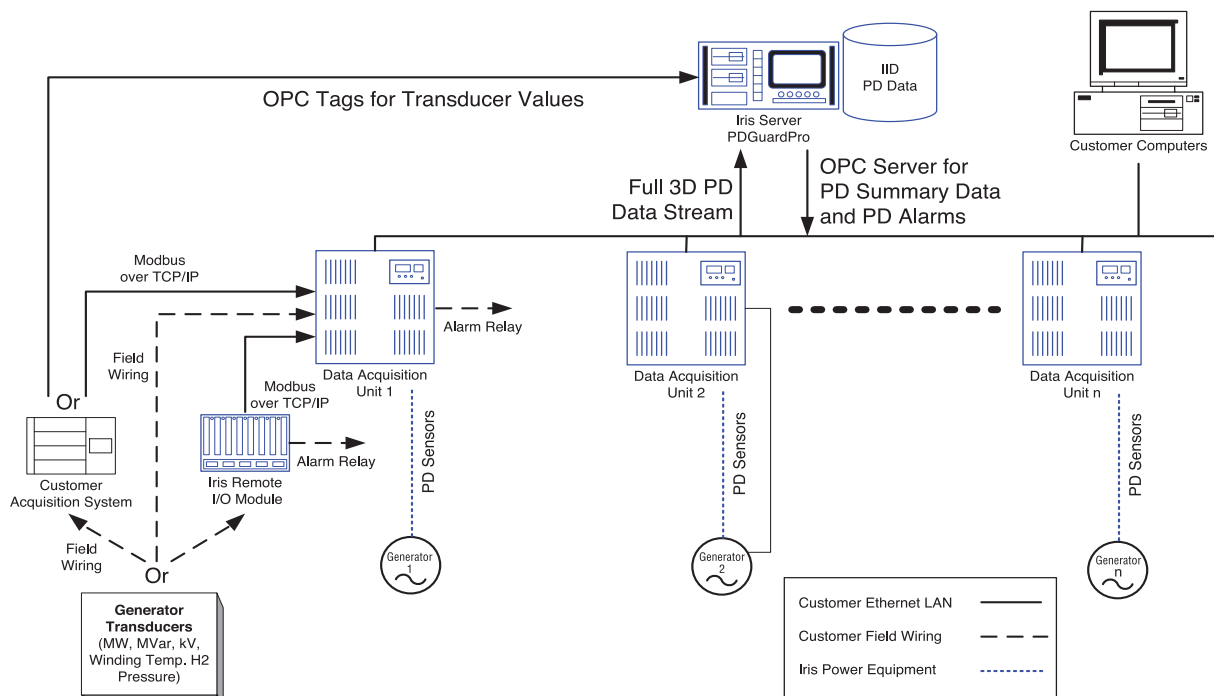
OPC Tags for Transducer Values

Iris Server
PDGuardPro

IID
PD Data

Customer Computers

Full 3D PD
Data Stream

OPC Server for
PD Summary Data
and PD Alarms

Modbus
over TCP/IP

Field
Wiring

Alarm Relay

Data Acquisition
Unit 1

Data Acquisition
Unit 2

Data Acquisition
Unit n

Modbus
over TCP/IP

Or

Customer
Acquisition System

Iris Remote
I/O Module

Alarm Relay

PD Sensors

PD Sensors

PD Sensors

Field
Wiring

Or

Generator
1

Generator
2

Generator
n

Generator
Transducers
(MW, MVar, kV,
Winding Temp. H2
Pressure)

Customer Ethernet LAN
Customer Field Wiring
Iris Power Equipment